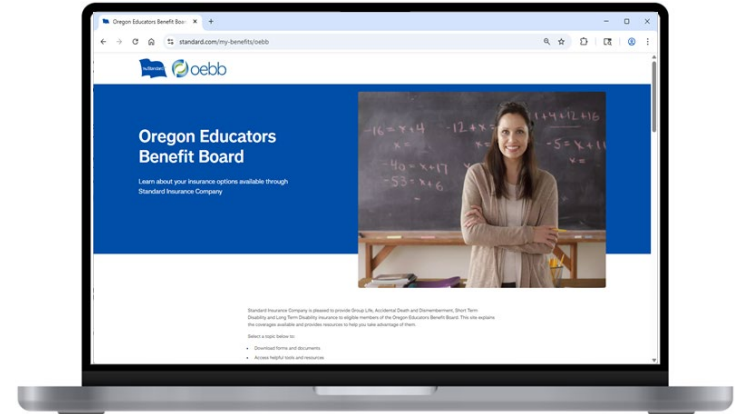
Oregon Educators Benefit Boa ×
+
standard.com/my-benefits/oebb

The Standard
oebb

Oregon Educators Benefit Board

Learn about your insurance options available through Standard Insurance Company

-16 = x + 4
-12 + x = 5
-40 = x + 17
-53 = x + 6
-5 = x + 16

Standard Insurance Company is pleased to provide Group Life, Accidental Death and Dismemberment, Short Term Disability and Long Term Disability insurance to eligible members of the Oregon Educators Benefit Board. This site explains the coverages available and provides resources to help you take advantage of them.

Select a topic below to:

• Download forms and documents
• Access helpful tools and resources